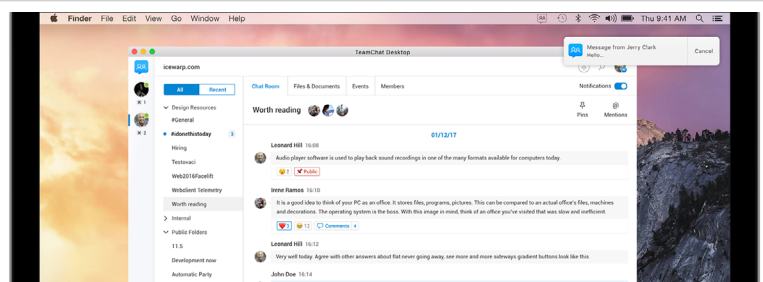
Finder File Edit View Go Window Help

Thu 9:41 AM

TeamChat Desktop

Message from Jerry Clark
Hello...

Cancel

icewarp.com

All Recent

1

2

Design Resources

#General

#idonethistoday 3

Hiring

Testovaci

Web2016Facelift

Webclient Telemetry

Worth reading

Internal

Public Folders

11.5

Development now

Automatic Party

Chat Room Files & Documents Events Members

Notifications

Worth reading

Pins Mentions

01/12/17

Leonard Hill 16:08

Audio player software is used to play back sound recordings in one of the many formats available for computers today.

1 Public

Irene Ramos 16:10

It is a good idea to think of your PC as an office. It stores files, programs, pictures. This can be compared to an actual office's files, machines and decorations. The operating system is the boss. With this image in mind, think of an office you've visited that was slow and inefficient.

2 12 Comments 4

Leonard Hill 16:12

Very well today. Agree with other answers about flat never going away, see more and more sideways gradient buttons look like this

John Doe 16:14